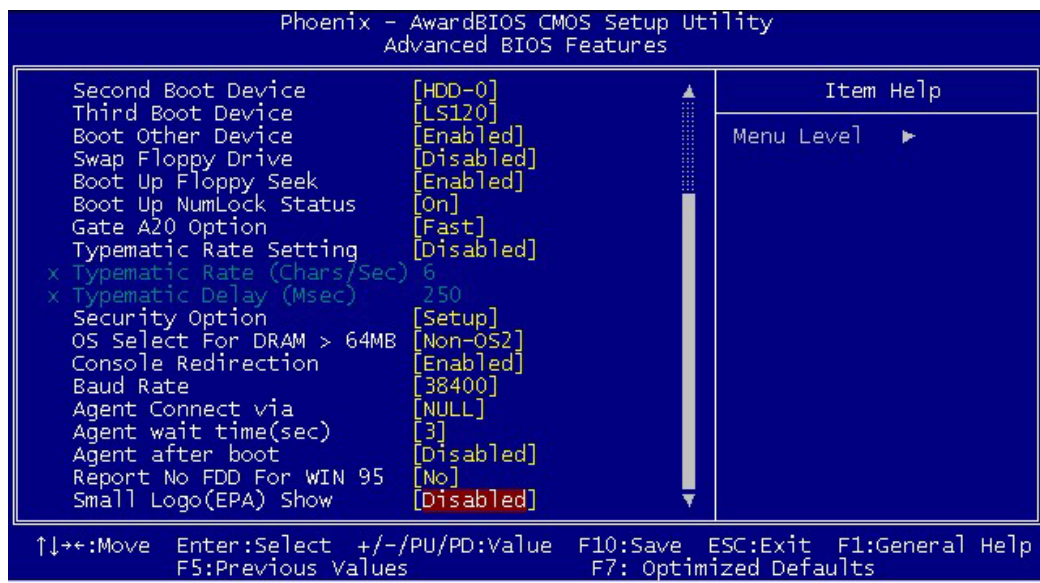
Phoenix - AwardBIOS CMOS Setup Utility
Advanced BIOS Features

| | | |
|---|---|---|
| Second Boot Device | [HDD-0] | Item Help |
| Third Boot Device | [LS120] | |
| Boot Other Device | [Enabled] | Menu Level ► |
| Swap Floppy Drive | [Disabled] | |
| Boot Up Floppy Seek | [Enabled] | |
| Boot Up NumLock Status | [On] | |
| Gate A20 Option | [Fast] | |
| Typematic Rate Setting | [Disabled] | |
| x Typematic Rate (Chars/Sec) | 6 | |
| x Typematic Delay (Msec) | 250 | |
| Security Option | [Setup] | |
| OS Select For DRAM > 64MB | [Non-OS2] | |
| Console Redirection | [Enabled] | |
| Baud Rate | [38400] | |
| Agent Connect via | [NULL] | |
| Agent wait time(sec) | [3] | |
| Agent after boot | [Disabled] | |
| Report No FDD For WIN 95 | [No] | |
| Small Logo(EPA) Show | [Disabled] | |

↑↓→←:Move Enter:Select +/-/PU/PD:Value F10:Save ESC:Exit F1:General Help
F5:Previous Values F7: Optimized Defaults